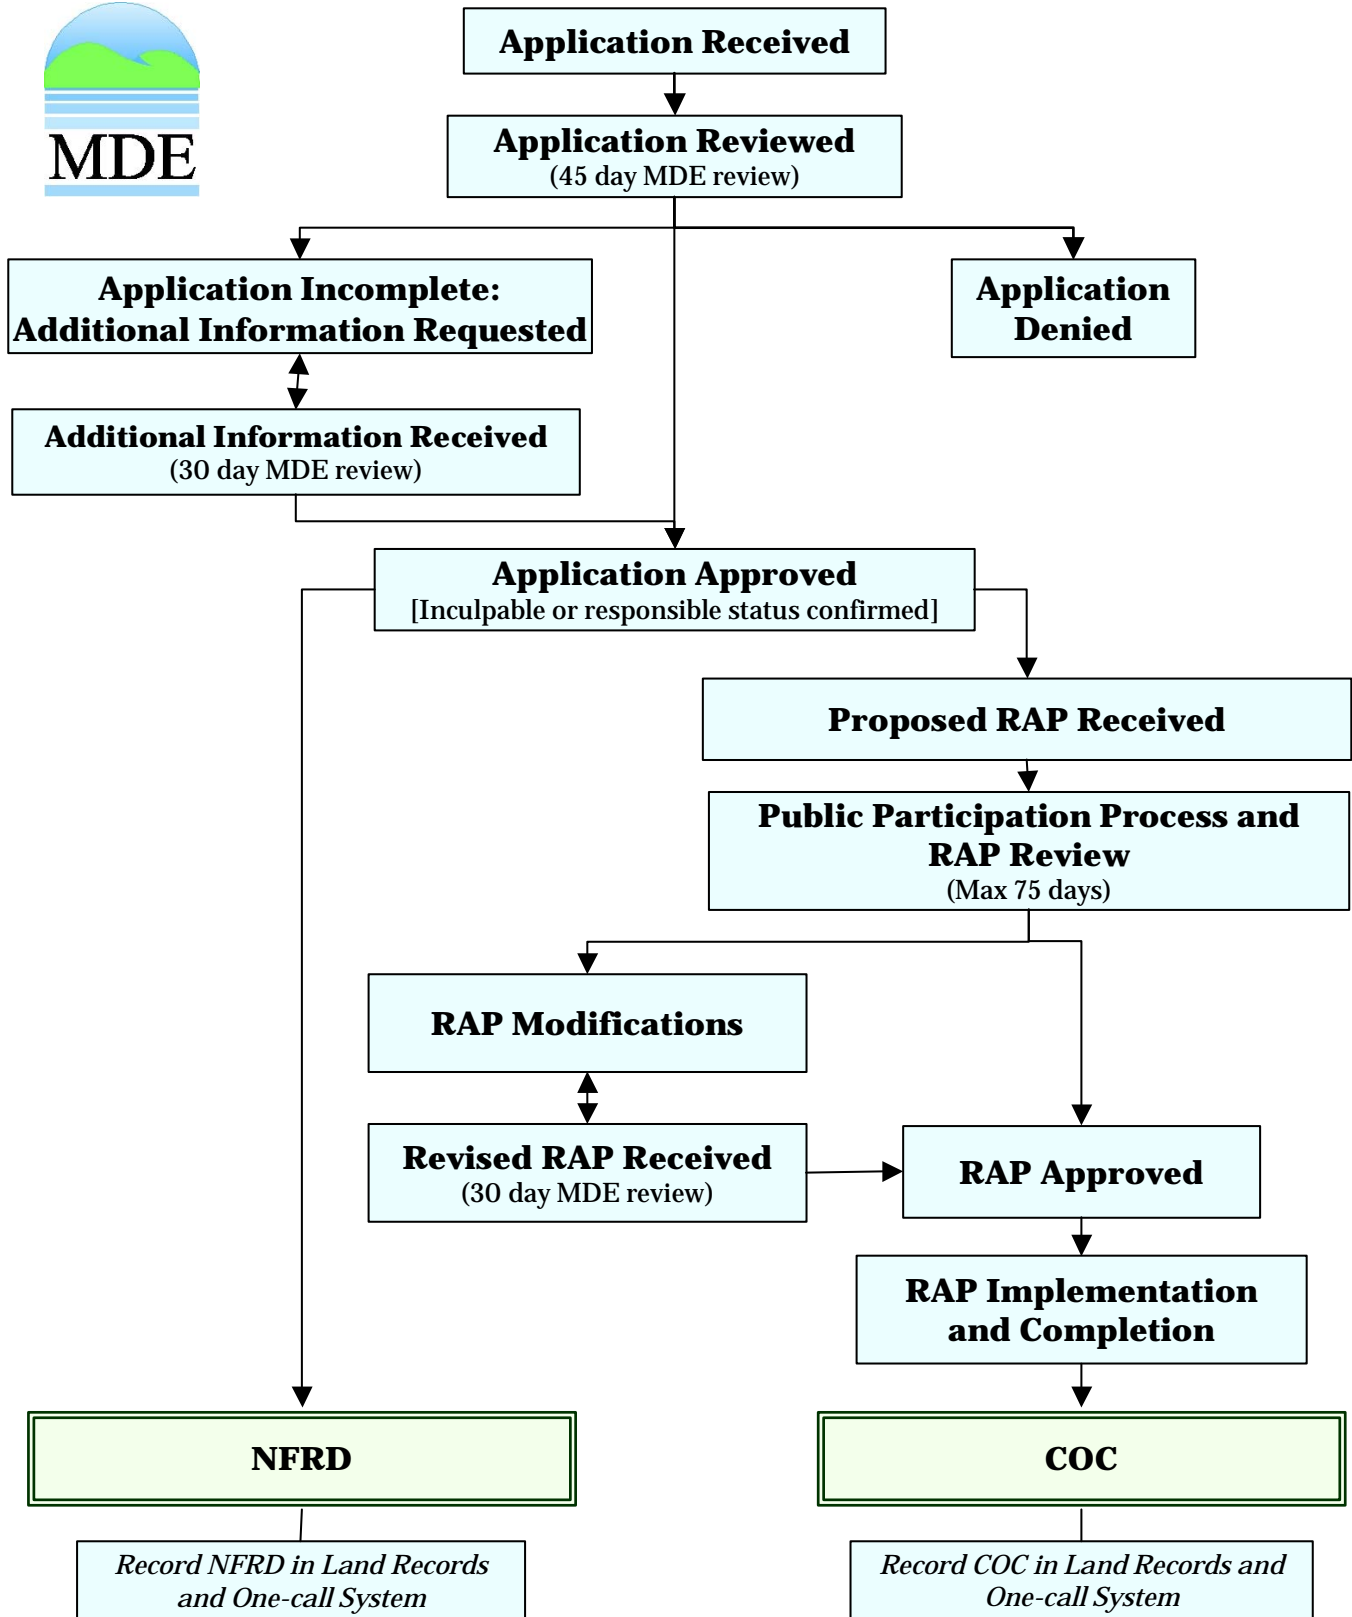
MDE

Application Received

Application Reviewed
(45 day MDE review)

Application Incomplete: Additional Information Requested

Application Denied

Additional Information Received
(30 day MDE review)

Application Approved
[Inculpable or responsible status confirmed]

Proposed RAP Received

Public Participation Process and RAP Review
(Max 75 days)

RAP Modifications

Revised RAP Received
(30 day MDE review)

RAP Approved

RAP Implementation and Completion

NFRD

COC

Record NFRD in Land Records and One-call System

Record COC in Land Records and One-call System